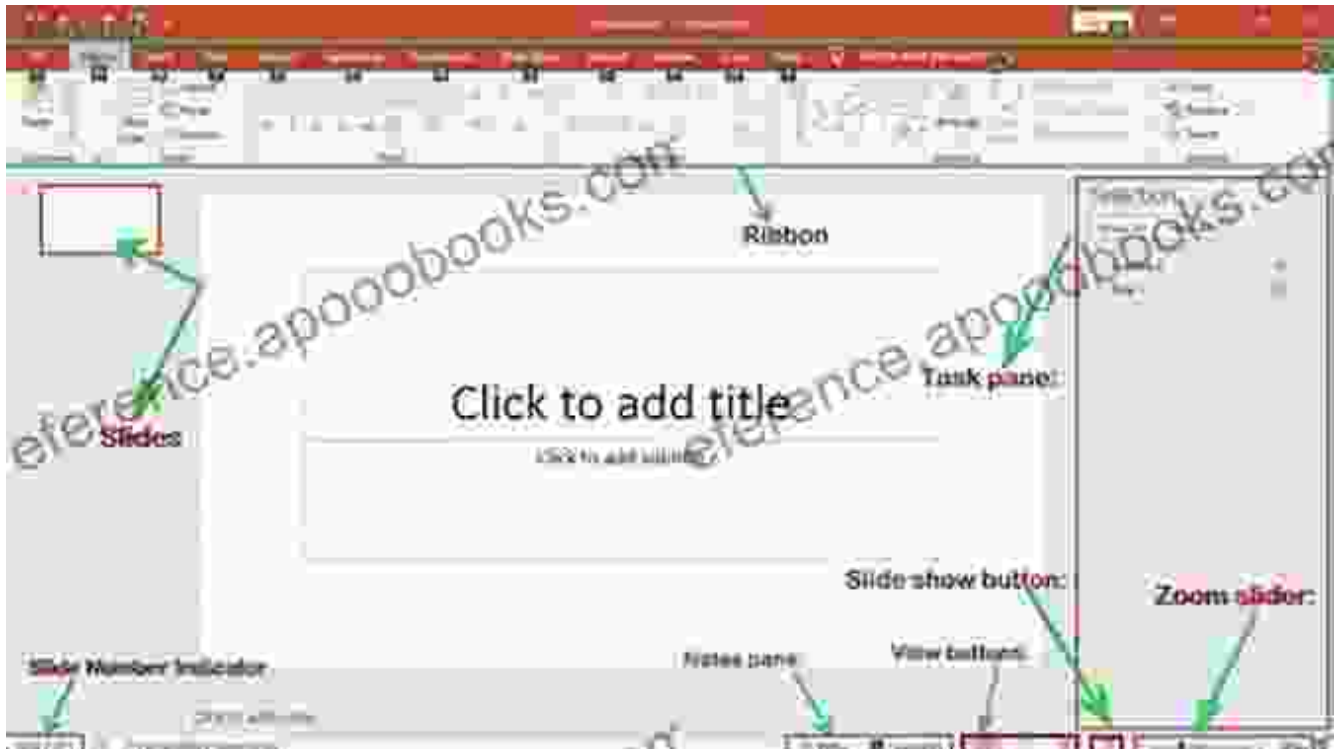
Ribbon

eference.apooobooks.com

Click to add title

Click to add subtitle

Slides

Task pane:

eference.apooobooks.com

Slide show button:

Zoom slider:

Slide Number Indicator

Notes pane

View buttons